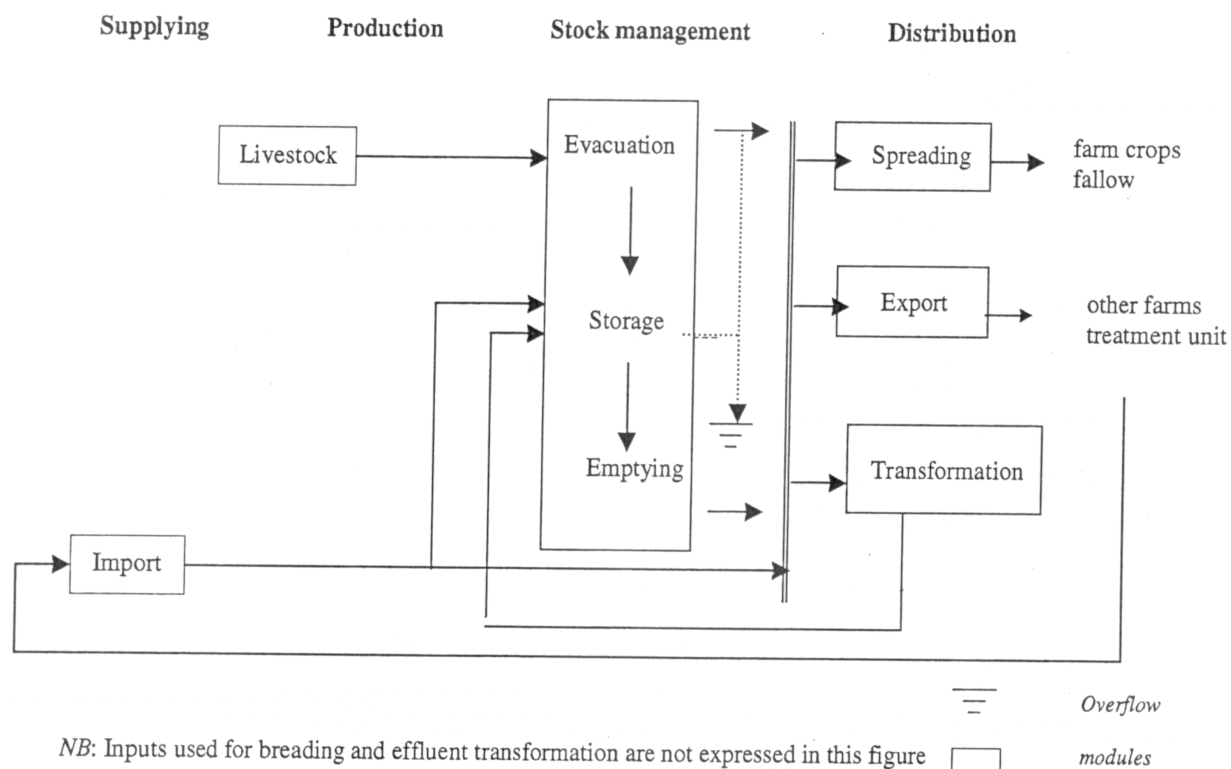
Supplying Production Stock management Distribution

Livestock

Evacuation

Storage

Emptying

Spreading

farm crops
fallow

Export

other farms
treatment unit

Transformation

Import

Overflow

NB: Inputs used for breading and effluent transformation are not expressed in this figure

modules